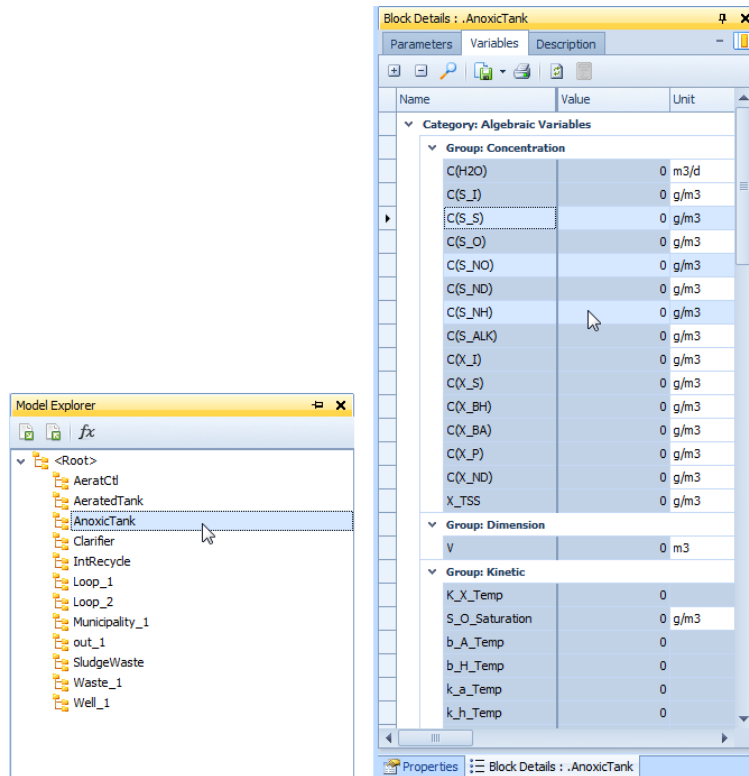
Model Explorer

fx

<Root>
AeratCtl
AeratedTank
AnoxicTank
Clarifier
IntRecycle
Loop_1
Loop_2
Municipality_1
out_1
SludgeWaste
Waste_1
Well_1

Block Details : .AnoxicTank

Parameters | Variables | Description

| Name | Value | Unit |
|---|---|---|
| Category: Algebraic Variables | | |
| Group: Concentration | | |
| C(H2O) | 0 | m3/d |
| C(S_I) | 0 | g/m3 |
| C(S_S) | 0 | g/m3 |
| C(S_O) | 0 | g/m3 |
| C(S_NO) | 0 | g/m3 |
| C(S_ND) | 0 | g/m3 |
| C(S_NH) | 0 | g/m3 |
| C(S_ALK) | 0 | g/m3 |
| C(X_I) | 0 | g/m3 |
| C(X_S) | 0 | g/m3 |
| C(X_BH) | 0 | g/m3 |
| C(X_BA) | 0 | g/m3 |
| C(X_P) | 0 | g/m3 |
| C(X_ND) | 0 | g/m3 |
| X_TSS | 0 | g/m3 |
| Group: Dimension | | |
| V | 0 | m3 |
| Group: Kinetic | | |
| K_X_Temp | 0 | |
| S_O_Saturation | 0 | g/m3 |
| b_A_Temp | 0 | |
| b_H_Temp | 0 | |
| k_a_Temp | 0 | |
| k_h_Temp | 0 | |

Properties | Block Details : .AnoxicTank